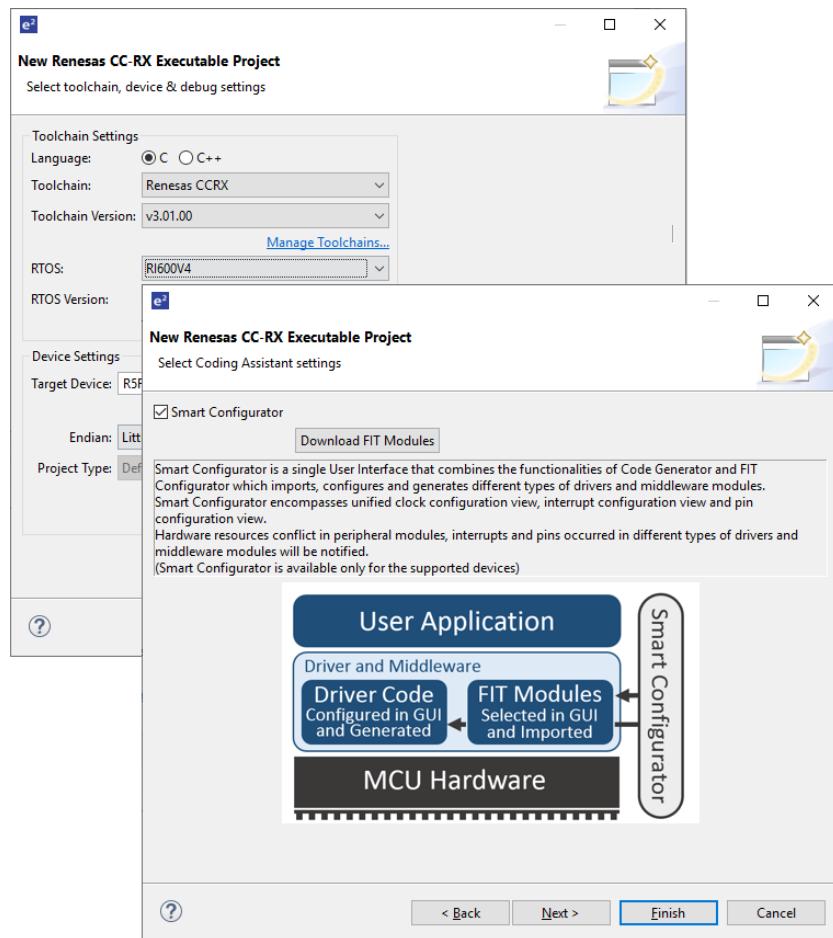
e²

New Renesas CC-RX Executable Project
Select toolchain, device & debug settings

Toolchain Settings
Language: C C++
Toolchain: Renesas CCRX
Toolchain Version: v3.01.00
Manage Toolchains...
RTOS: RI600V4
RTOS Version:

Device Settings
Target Device: R5F
Endian: Litt
Project Type: Def

?

e²

New Renesas CC-RX Executable Project
Select Coding Assistant settings

Smart Configurator
Download FIT Modules

Smart Configurator is a single User Interface that combines the functionalities of Code Generator and FIT Configurator which imports, configures and generates different types of drivers and middleware modules.
Smart Configurator encompasses unified clock configuration view, interrupt configuration view and pin configuration view.
Hardware resources conflict in peripheral modules, interrupts and pins occurred in different types of drivers and middleware modules will be notified.
(Smart Configurator is available only for the supported devices)

User Application
Driver and Middleware
Driver Code
Configured in GUI and Generated
FIT Modules
Selected in GUI and Imported
MCU Hardware
Smart Configurator

?
< Back
Next >
Finish
Cancel